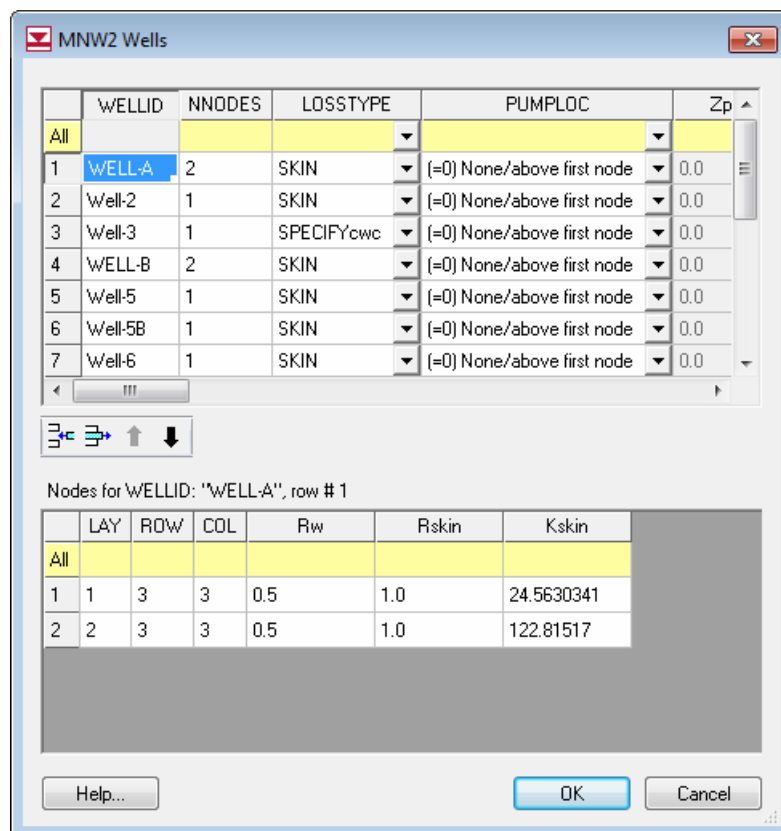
MNW2 Wells

| | WELLID | NNODES | LOSSTYPE | PUMPLOC | Zp |
|---|---|---|---|---|---|
| All | | | | | |
| 1 | WELL-A | 2 | SKIN | (=0) None/above first node | 0.0 |
| 2 | Well-2 | 1 | SKIN | (=0) None/above first node | 0.0 |
| 3 | Well-3 | 1 | SPECIFYcwc | (=0) None/above first node | 0.0 |
| 4 | WELL-B | 2 | SKIN | (=0) None/above first node | 0.0 |
| 5 | Well-5 | 1 | SKIN | (=0) None/above first node | 0.0 |
| 6 | Well-5B | 1 | SKIN | (=0) None/above first node | 0.0 |
| 7 | Well-6 | 1 | SKIN | (=0) None/above first node | 0.0 |

Nodes for WELLID: "WELL-A", row # 1

| | LAY | ROW | COL | Rw | Rskin | Kskin |
|---|---|---|---|---|---|---|
| All | | | | | | |
| 1 | 1 | 3 | 3 | 0.5 | 1.0 | 24.5630341 |
| 2 | 2 | 3 | 3 | 0.5 | 1.0 | 122.81517 |

Help...
OK
Cancel